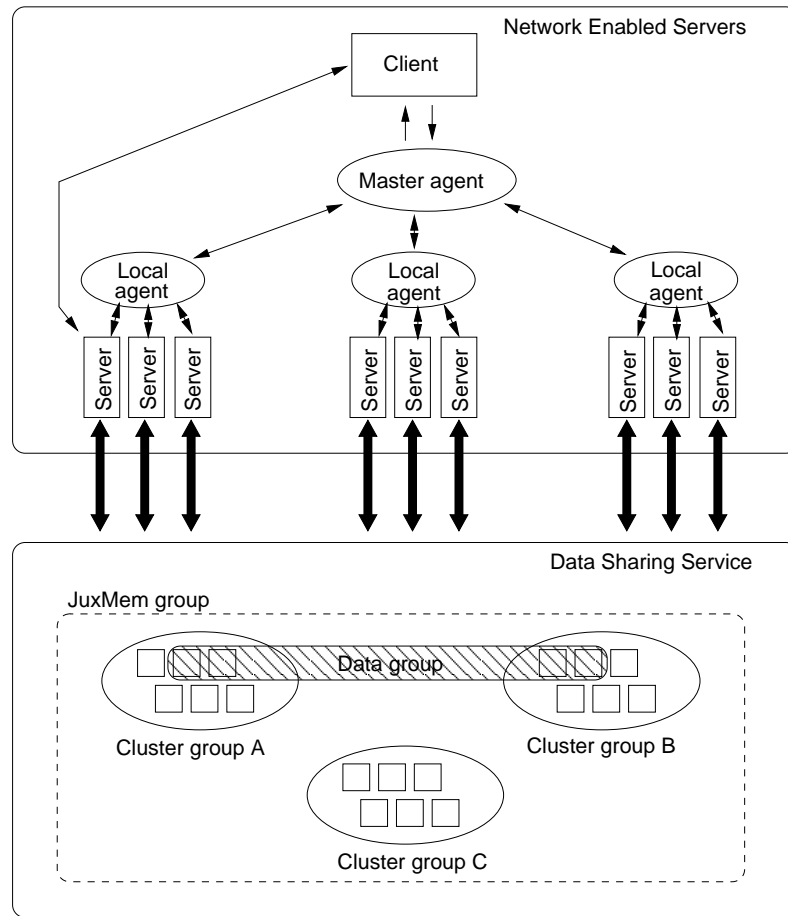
Network Enabled Servers

Client

Master agent

Local agent

Local agent

Local agent

Server

Server

Server

Server

Server

Server

Server

Server

Server

Data Sharing Service

JuxMem group

Data group

Cluster group A

Cluster group B

Cluster group C